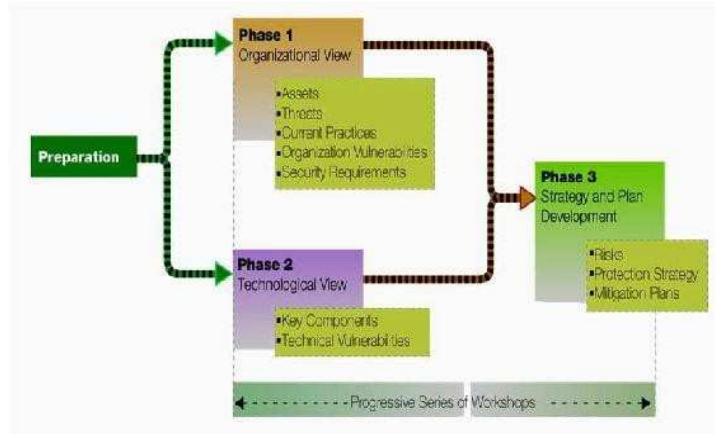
Preparation

Phase 1
Organizational View

•Assets
•Threats
•Current Practices
•Organization Vulnerabilities
•Security Requirements

Phase 2
Technological View

•Key Components
•Technical Vulnerabilities

Phase 3
Strategy and Plan Development

•Risks
•Protection Strategy
•Mitigation Plans

Progressive Series of Workshops